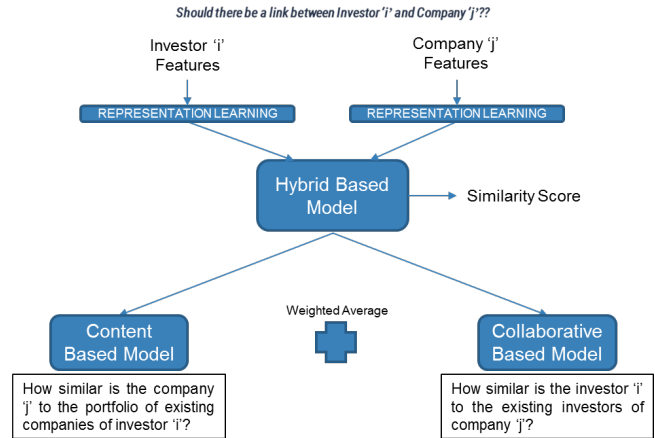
Should there be a link between Investor 'i' and Company 'j'??

Investor 'i' Features

Company 'j' Features

REPRESENTATION LEARNING

REPRESENTATION LEARNING

Hybrid Based Model

Similarity Score

Weighted Average

Content Based Model

Collaborative Based Model

How similar is the company 'j' to the portfolio of existing companies of investor 'i'?

How similar is the investor 'i' to the existing investors of company 'j'?